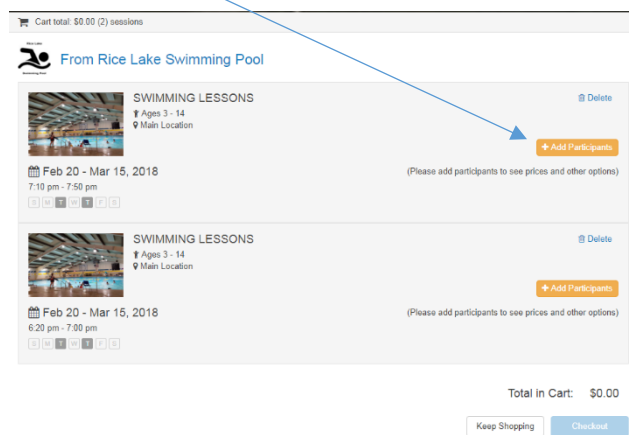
Cart total: $0.00 (2) sessions

Rice Lake Swimming Pool

From Rice Lake Swimming Pool

SWIMMING LESSONS
Ages 3 - 14
Main Location

Delete

+ Add Participants

Feb 20 - Mar 15, 2018
7:10 pm - 7:50 pm
S M T W T F S

(Please add participants to see prices and other options)

SWIMMING LESSONS
Ages 3 - 14
Main Location

Delete

+ Add Participants

Feb 20 - Mar 15, 2018
6:20 pm - 7:00 pm
S M T W T F S

(Please add participants to see prices and other options)

Total in Cart: $0.00

Keep Shopping

Checkout